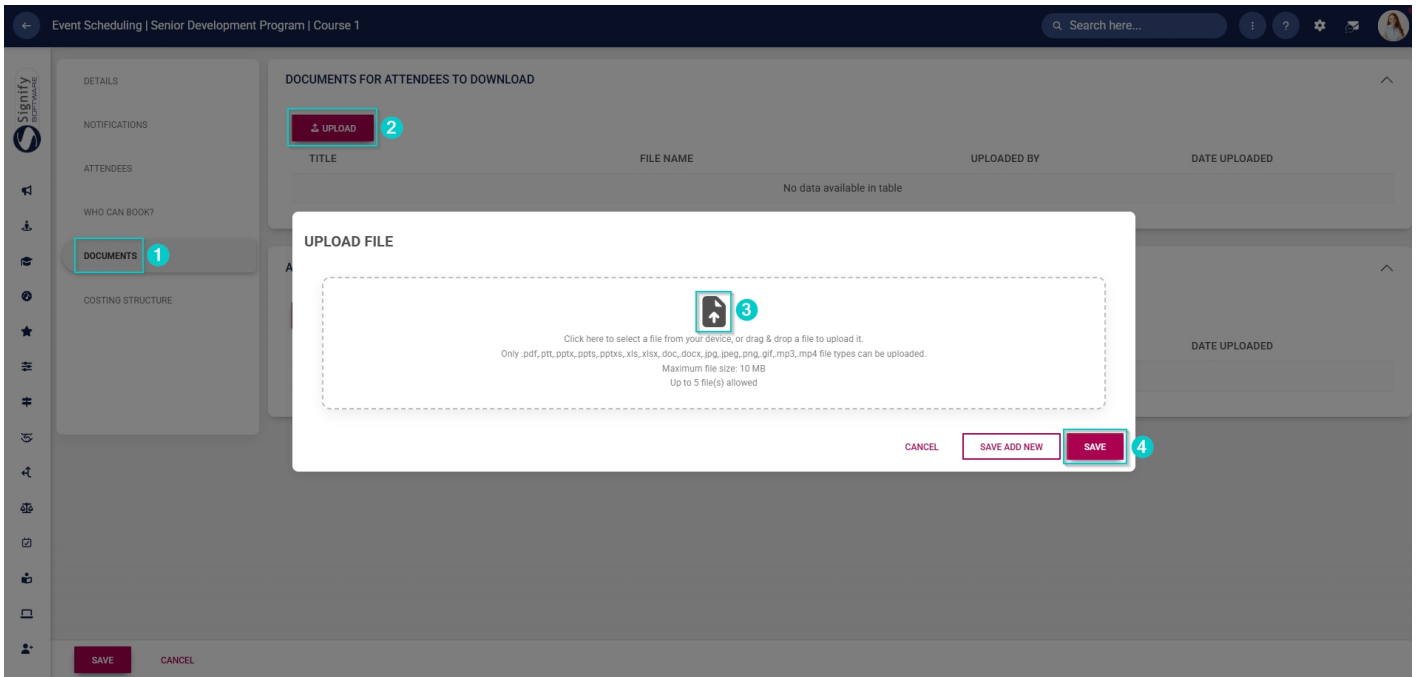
Event Scheduling | Senior Development Program | Course 1

Search here...

Signify SOFTWARE

DETAILS

NOTIFICATIONS

ATTENDEES

WHO CAN BOOK?

DOCUMENTS 1

COSTING STRUCTURE

DOCUMENTS FOR ATTENDEES TO DOWNLOAD

UPLOAD 2

| TITLE | FILE NAME | UPLOADED BY | DATE UPLOADED |
|---|---|---|---|
| No data available in table | | | |

A

DATE UPLOADED

UPLOAD FILE

3

Click here to select a file from your device, or drag & drop a file to upload it.
Only .pdf,.ptt,.pptx,.ppts,.pptxs,.xls,.xlsx,.doc,.docx,.jpg,.jpeg,.png,.gif,.mp3,.mp4 file types can be uploaded.
Maximum file size: 10 MB
Up to 5 file(s) allowed

CANCEL SAVE ADD NEW SAVE 4

SAVE CANCEL